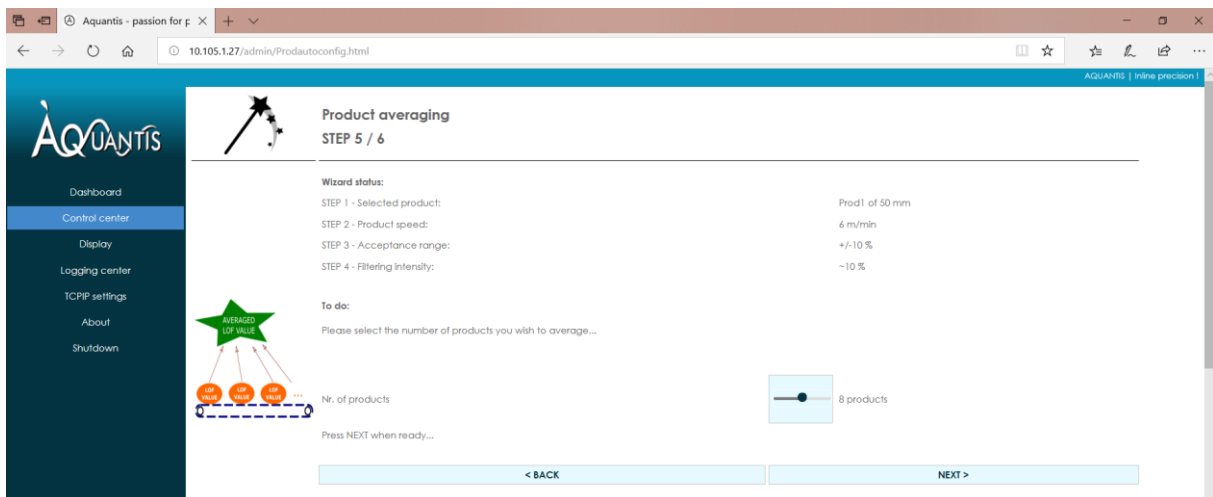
Aquantis - passion for p ×

10.105.1.27/admin/Prodautoconfig.html

AQUANTIS | Inline precision !

AQUANTIS

Dashboard
Control center
Display
Logging center
TCPIP settings
About
Shutdown

Product averaging
STEP 5 / 6

Wizard status:

| | |
|---|---|
| STEP 1 - Selected product: | Prod1 of 50 mm |
| STEP 2 - Product speed: | 6 m/min |
| STEP 3 - Acceptance range: | +/-10 % |
| STEP 4 - Filtering intensity: | ~10 % |

To do:

Please select the number of products you wish to average...

AVERAGED LOF VALUE

LOF VALUE LOF VALUE LOF VALUE ...

Nr. of products

8 products

Press NEXT when ready...

< BACK

NEXT >